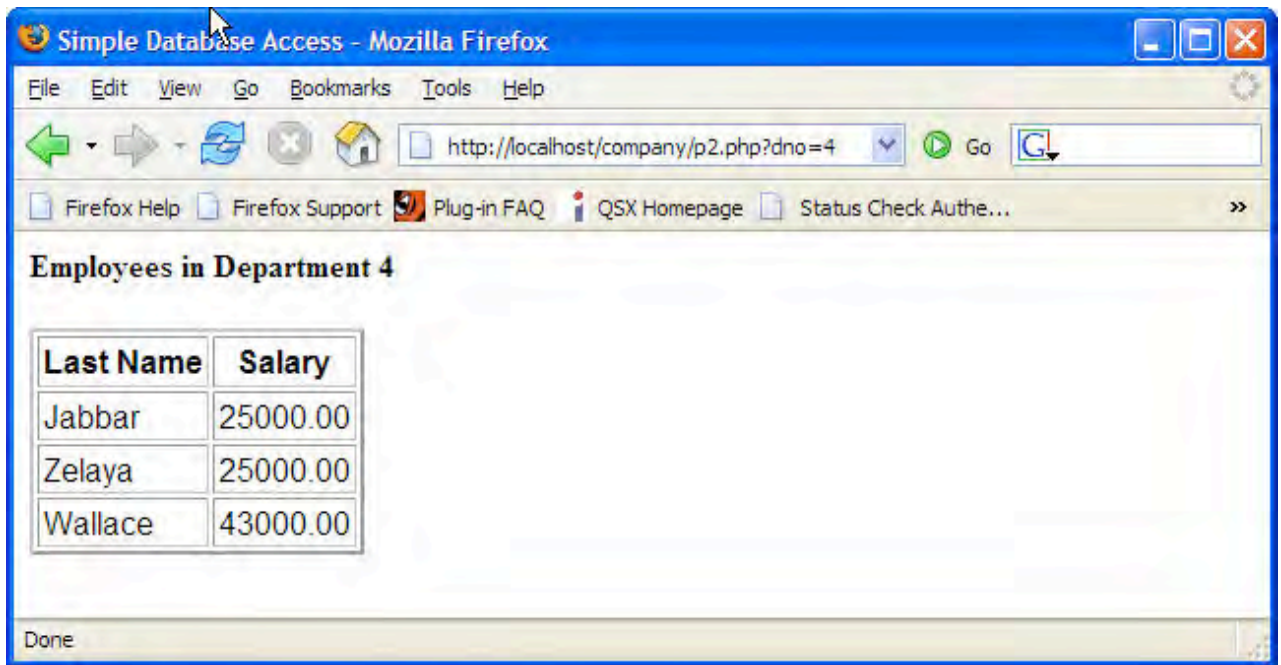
Simple Database Access - Mozilla Firefox

File Edit View Go Bookmarks Tools Help

http://localhost/company/p2.php?dno=4 Go

Firefox Help Firefox Support Plug-in FAQ QSX Homepage Status Check Authe... »

**Employees in Department 4**

| Last Name | Salary |
|---|---|
| Jabbar | 25000.00 |
| Zelaya | 25000.00 |
| Wallace | 43000.00 |

Done